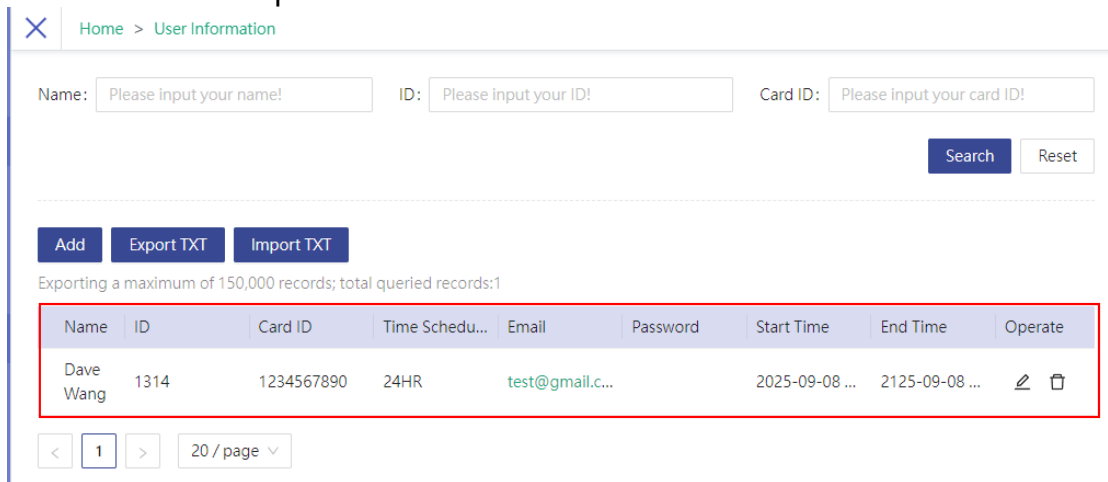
Home > User Information

Name: Please input your name!

ID: Please input your ID!

Card ID: Please input your card ID!

Search Reset

Add Export TXT Import TXT

Exporting a maximum of 150,000 records; total queried records:1

| Name | ID | Card ID | Time Schedu... | Email | Password | Start Time | End Time | Operate |
|---|---|---|---|---|---|---|---|---|
| Dave Wang | 1314 | 1234567890 | 24HR | test@gmail.c... | | 2025-09-08 ... | 2125-09-08 ... | |

< 1 > 20 / page